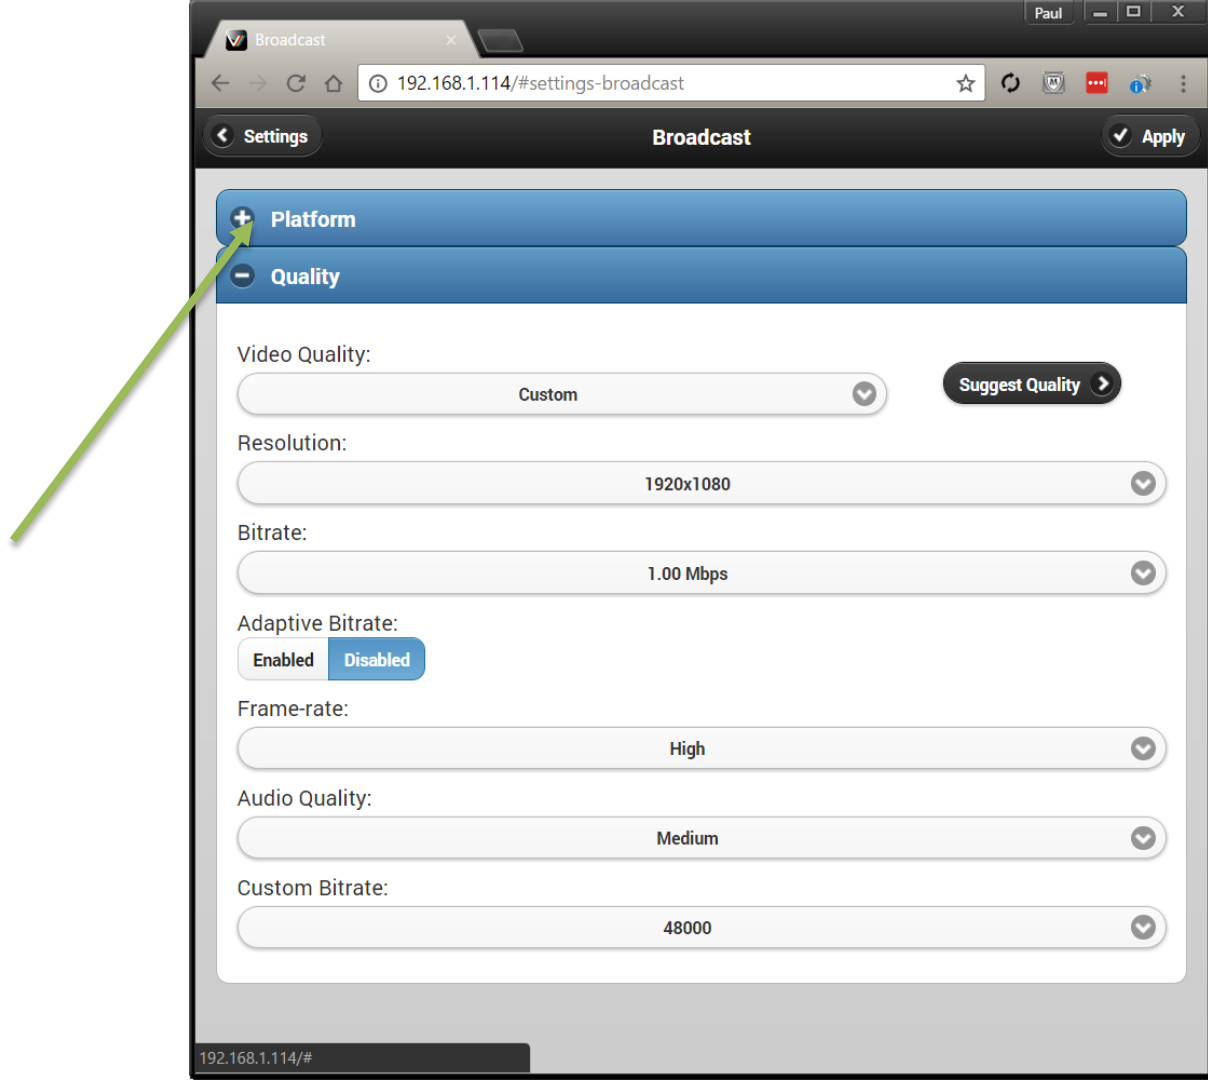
Paul

Broadcast

192.168.1.114/#settings-broadcast

Settings

Broadcast

Apply

Platform

Quality

Video Quality:

Custom

Suggest Quality

Resolution:

1920x1080

Bitrate:

1.00 Mbps

Adaptive Bitrate:

Enabled

Disabled

Frame-rate:

High

Audio Quality:

Medium

Custom Bitrate:

48000

192.168.1.114/#